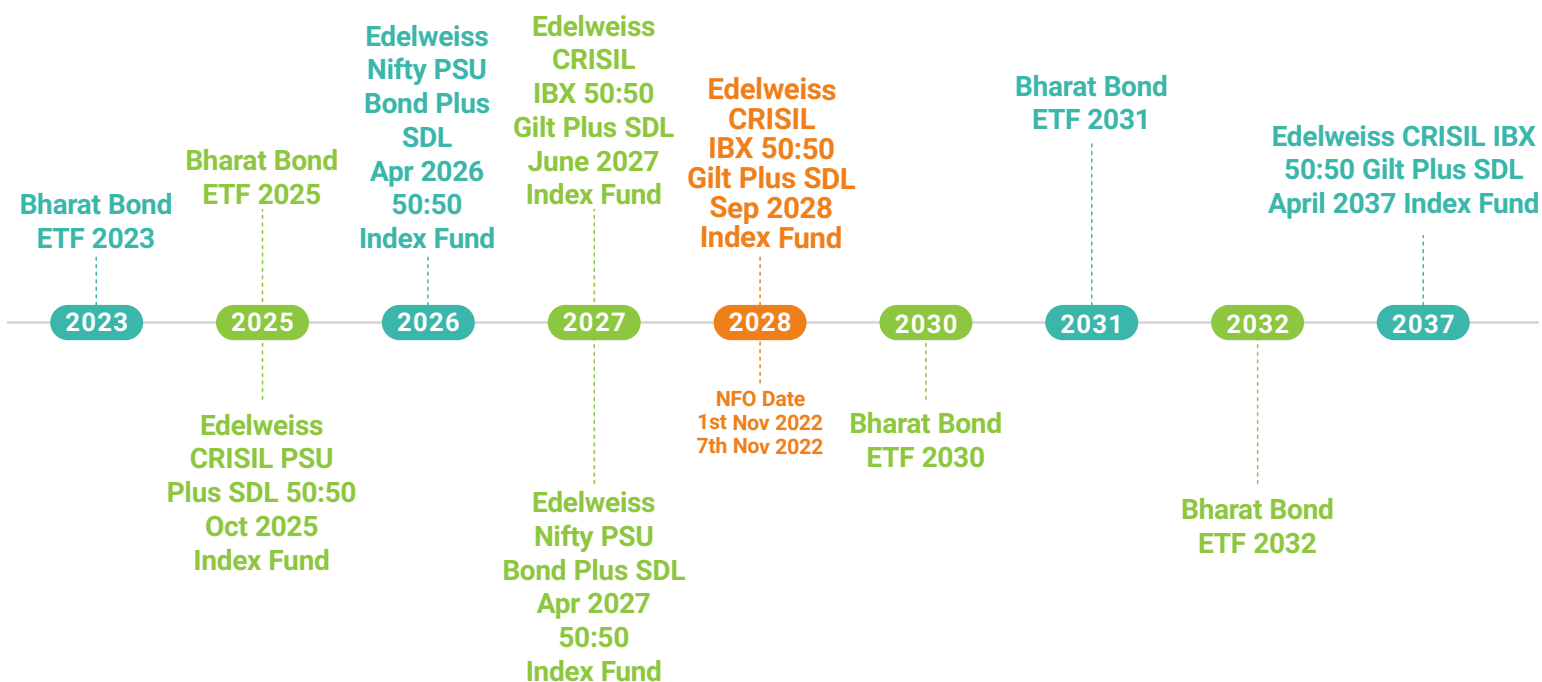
Bharat Bond ETF 2023

Bharat Bond ETF 2025

Edelweiss Nifty PSU Bond Plus SDL Apr 2026 50:50 Index Fund

Edelweiss CRISIL IBX 50:50 Gilt Plus SDL June 2027 Index Fund

Edelweiss CRISIL IBX 50:50 Gilt Plus SDL Sep 2028 Index Fund

Bharat Bond ETF 2031

Edelweiss CRISIL IBX 50:50 Gilt Plus SDL April 2037 Index Fund

2023

2025

2026

2027

2028

2030

2031

2032

2037

Edelweiss CRISIL PSU Plus SDL 50:50 Oct 2025 Index Fund

Edelweiss Nifty PSU Bond Plus SDL Apr 2027 50:50 Index Fund

NFO Date
1st Nov 2022
7th Nov 2022

Bharat Bond ETF 2030

Bharat Bond ETF 2032